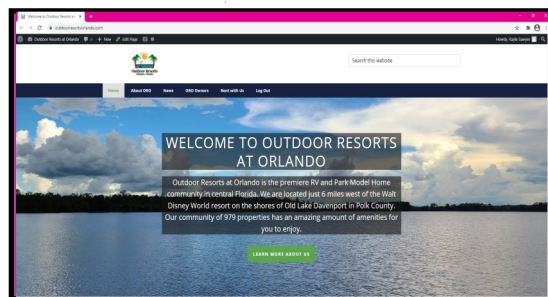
Welcome to Outdoor Resorts at ×
+
outdoorresortsorlando.com
Outdoor Resorts at Orlando
+ New
Edit Page
Howdy, Kayla Sawyer

Outdoor Resorts

Search this website

Home
About ORO
News
ORO Owners
Rent with Us
Log Out

WELCOME TO OUTDOOR RESORTS AT ORLANDO

Outdoor Resorts at Orlando is the premiere RV and Park Model Home community in central Florida. We are located just 6 miles west of the Walt Disney World resort on the shores of Old Lake Davenport in Polk County. Our community of 979 properties has an amazing amount of amenities for you to enjoy.

LEARN MORE ABOUT US